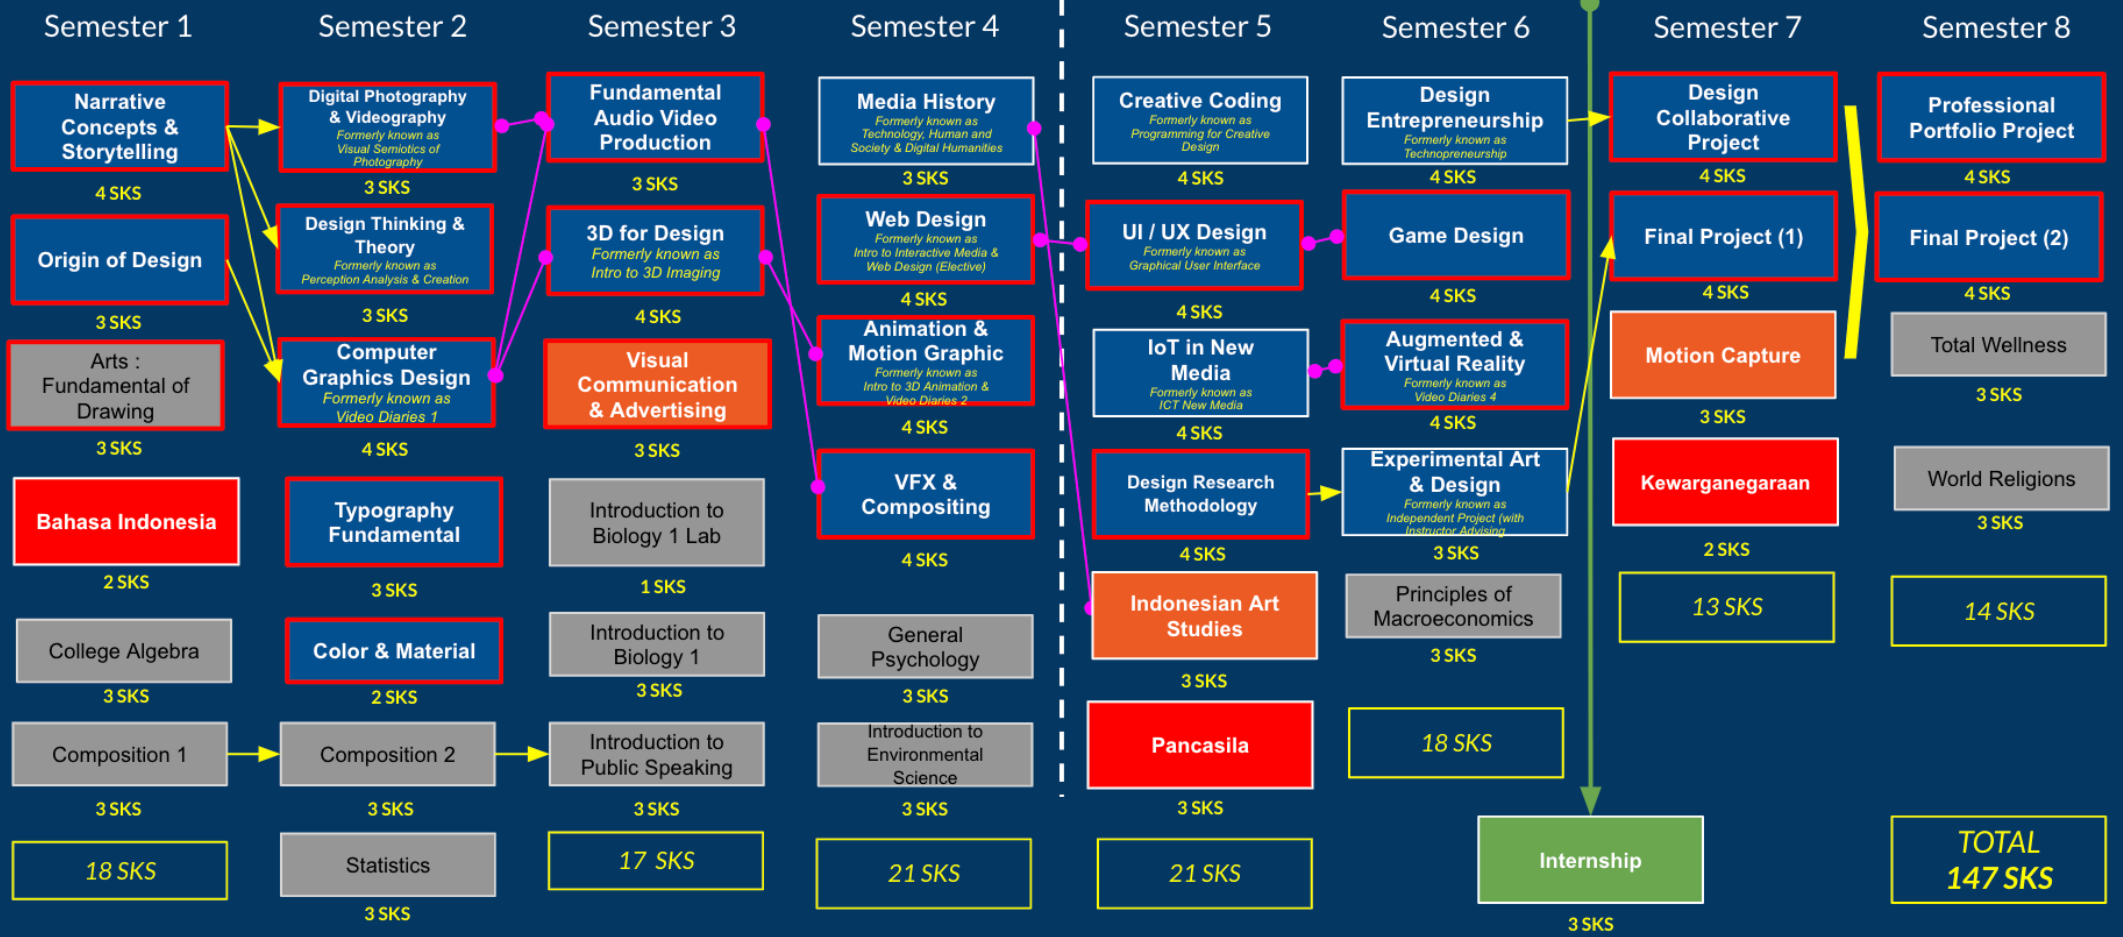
Semester 1

Narrative Concepts & Storytelling
4 SKS

Origin of Design
3 SKS

Arts : Fundamental of Drawing
3 SKS

Bahasa Indonesia
2 SKS

College Algebra
3 SKS

Composition 1
3 SKS

18 SKS

Semester 2

Digital Photography & Videography
Formerly known as Visual Semiotics of Photography
3 SKS

Design Thinking & Theory
Formerly known as Perception Analysis & Creation
3 SKS

Computer Graphics Design
Formerly known as Video Diaries 1
4 SKS

Typography Fundamental
3 SKS

Color & Material
2 SKS

Composition 2
3 SKS

Statistics
3 SKS

Semester 3

Fundamental Audio Video Production
3 SKS

3D for Design
Formerly known as Intro to 3D Imaging
4 SKS

Visual Communication & Advertising
3 SKS

Introduction to Biology 1 Lab
1 SKS

Introduction to Biology 1
3 SKS

Introduction to Public Speaking
3 SKS

17 SKS

Semester 4

Media History
Formerly known as Technology, Human and Society & Digital Humanities
3 SKS

Web Design
Formerly known as Intro to Interactive Media & Web Design (Elective)
4 SKS

Animation & Motion Graphic
Formerly known as Intro to 3D Animation & Video Diaries 2
4 SKS

VFX & Compositing
4 SKS

General Psychology
3 SKS

Introduction to Environmental Science
3 SKS

21 SKS

Semester 5

Creative Coding
Formerly known as Programming for Creative Design
4 SKS

UI / UX Design
Formerly known as Graphical User Interface
4 SKS

IoT in New Media
Formerly known as ICT New Media
4 SKS

Design Research Methodology
4 SKS

Indonesian Art Studies
3 SKS

Pancasila
3 SKS

21 SKS

Semester 6

Design Entrepreneurship
Formerly known as Technopreneurship
4 SKS

Game Design
4 SKS

Augmented & Virtual Reality
Formerly known as Video Diaries 4
4 SKS

Experimental Art & Design
Formerly known as Independent Project (with Instructor Advising
3 SKS

Principles of Macroeconomics
3 SKS

18 SKS

Internship
3 SKS

Semester 7

Design Collaborative Project
4 SKS

Final Project (1)
4 SKS

Motion Capture
3 SKS

Kewarganegaraan
2 SKS

13 SKS

Semester 8

Professional Portfolio Project
4 SKS

Final Project (2)
4 SKS

Total Wellness
3 SKS

World Religions
3 SKS

14 SKS

TOTAL 147 SKS